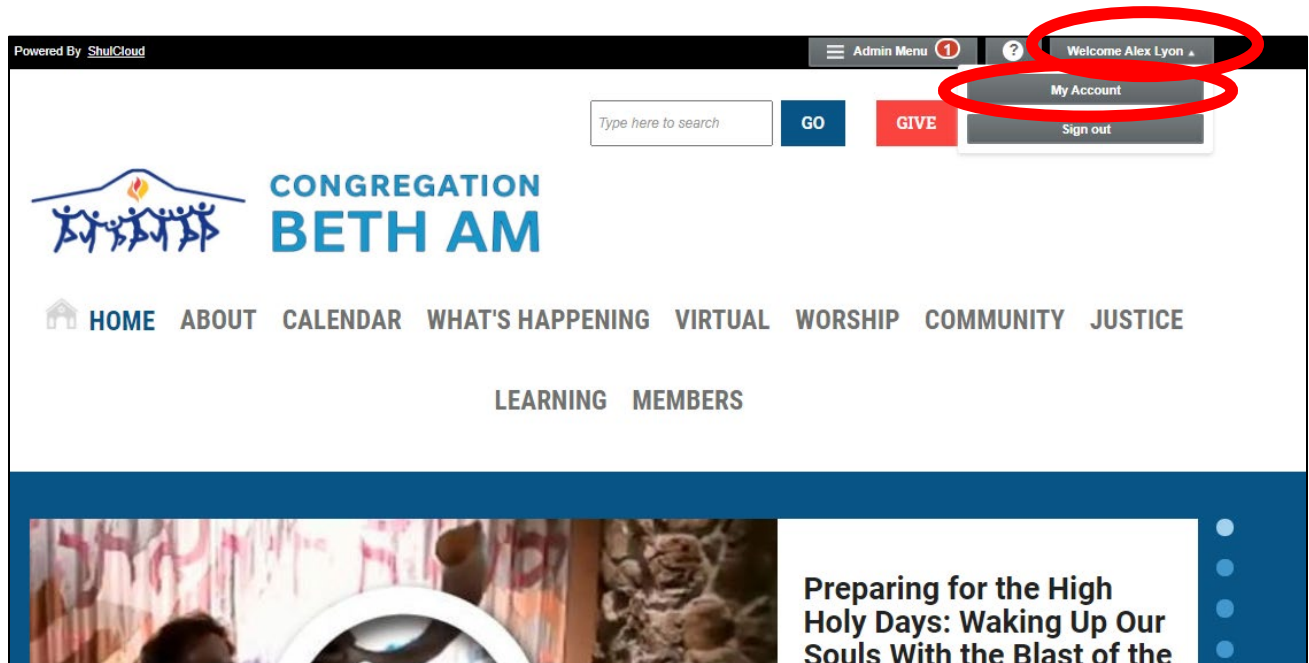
Powered By ShulCloud

Admin Menu 1

?

Welcome Alex Lyon

My Account

Sign out

Type here to search

GO

GIVE

CONGREGATION BETH AM

HOME ABOUT CALENDAR WHAT'S HAPPENING VIRTUAL WORSHIP COMMUNITY JUSTICE LEARNING MEMBERS

Preparing for the High Holy Days: Waking Up Our Souls With the Blast of the